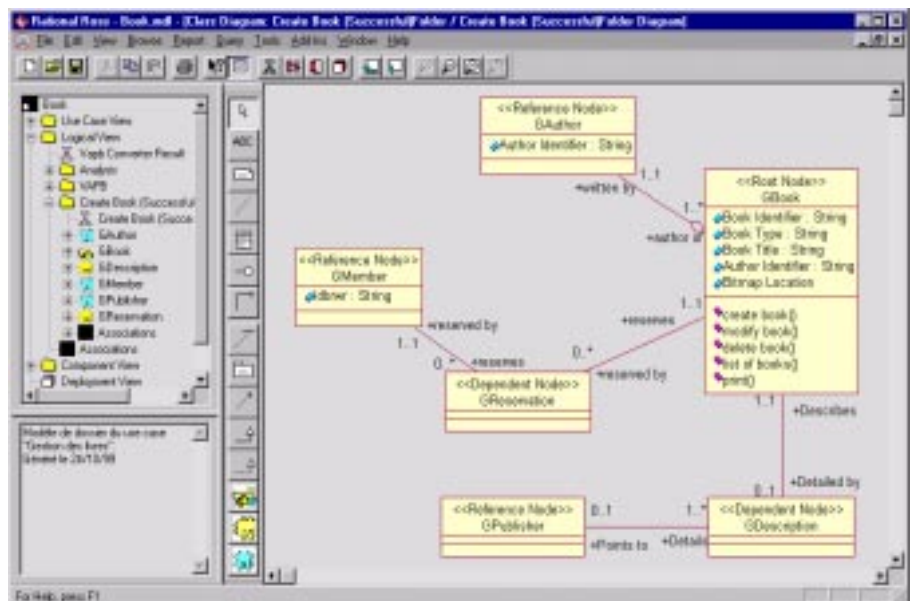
Rational Rose - Book.mdl - [Class Diagram: Create Book (Successful)Folder / Create Book (Successful)Folder Diagram]

File Edit View Browse Report Query Tools Add-Ins Window Help

Book
Use Case View
Logical View
Vapb Converter Result
Analysis
VAPB
Create Book (Successful
Create Book (Succes
GAuthor
GBook
GDescription
GMember
GPublisher
GReservation
Associations
Associations
Component View
Deployment View

Modèle de dossier du use case "Gestion des livres" Généré le 26/10/98

<<Reference Node>>
GAuthor
Author Identifier : String

<<Root Node>>
GBook
Book Identifier : String
Book Type : String
Book Title : String
Author Identifier : String
Bitmap Location
create book()
modify book()
delete book()
list of books()
print()

<<Reference Node>>
GMember
dbner : String

<<Dependent Node>>
GReservation

<<Reference Node>>
GPublisher

<<Dependent Node>>
GDescription

+written by
1..1
1..*
+author of
+reserved by
1..1
0..*
+reserves
1..1
+reserves
0..*
+reserved by
1..1
+Describes
+Detailed by
0..1
0..1
1..*
+Points to
+Details

For Help, press F1